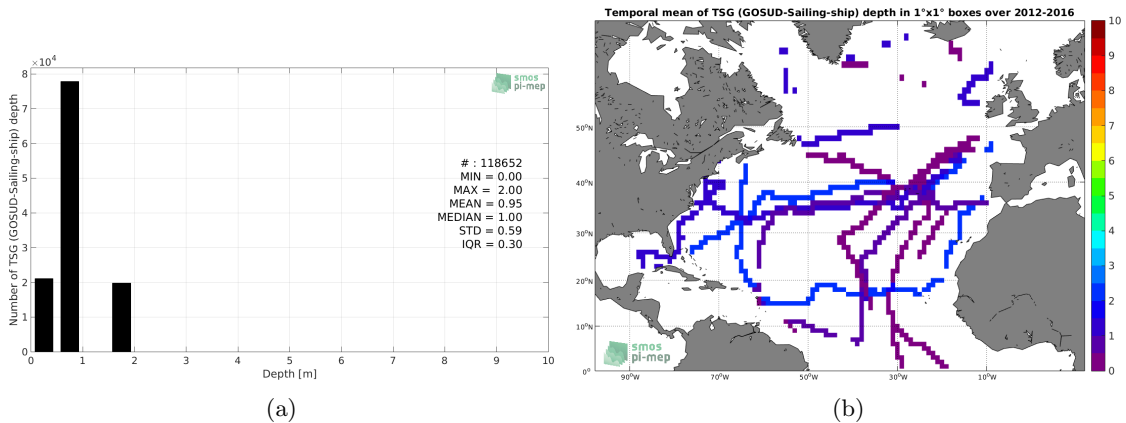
$\times 10^4$
8
7
6
5
4
3
2
1
0
Number of TSG (GOSUD-Sailing-ship) depth
smos
pi-mep
# : 118652
MIN = 0.00
MAX = 2.00
MEAN = 0.95
MEDIAN = 1.00
STD = 0.59
IQR = 0.30
0 1 2 3 4 5 6 7 8 9 10
Depth [m]

(a)

Temporal mean of TSG (GOSUD-Sailing-ship) depth in 1°x1° boxes over 2012-2016
50°N
40°N
30°N
20°N
10°N
0°
90°W 70°W 50°W 30°W 10°W
smos
pi-mep
10
9
8
7
6
5
4
3
2
1
0

(b)